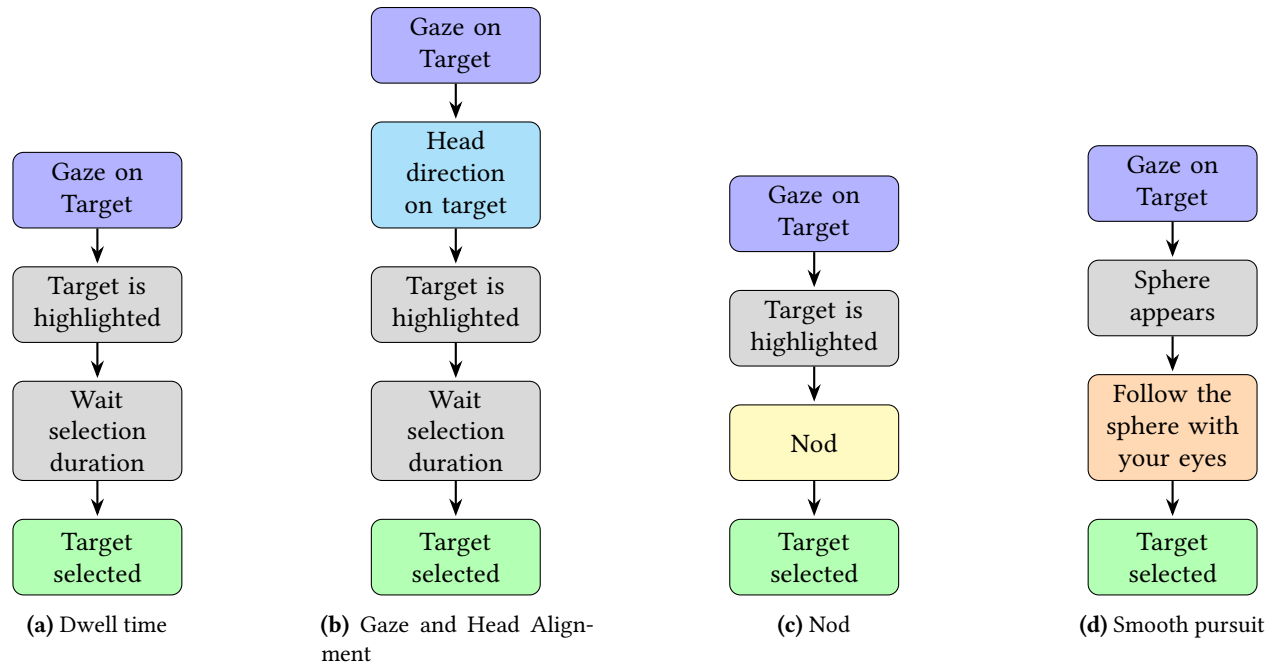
Gaze on Target

Target is highlighted

Wait selection duration

Target selected

(a) Dwell time

Gaze on Target

Head direction on target

Target is highlighted

Wait selection duration

Target selected

(b) Gaze and Head Alignment

Gaze on Target

Target is highlighted

Nod

Target selected

(c) Nod

Gaze on Target

Sphere appears

Follow the sphere with your eyes

Target selected

(d) Smooth pursuit